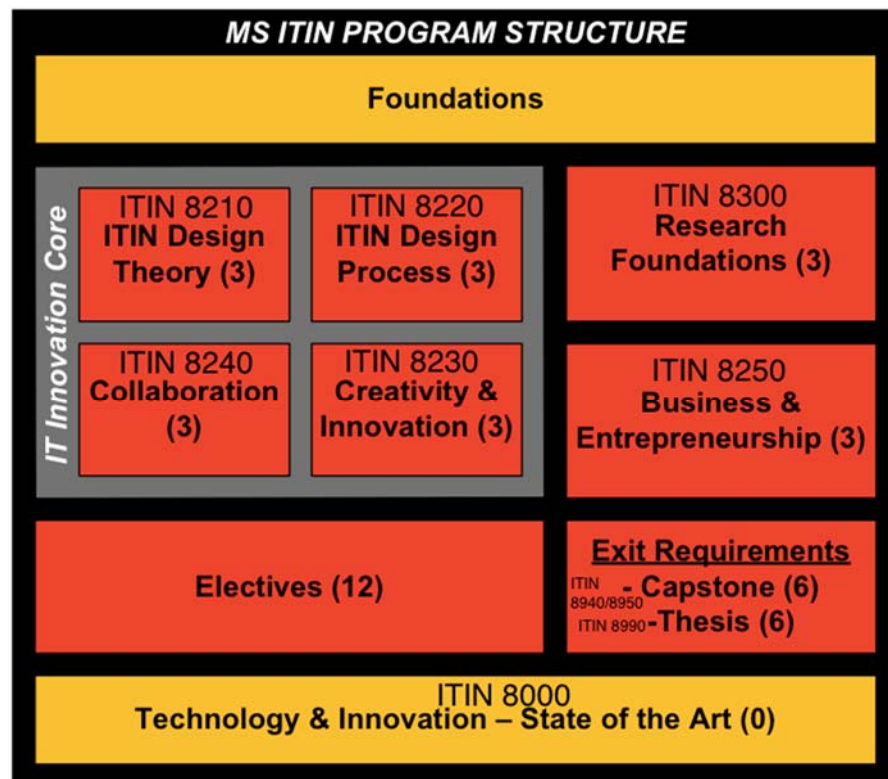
MS ITIN PROGRAM STRUCTURE

Foundations

IT Innovation Core

ITIN 8210
ITIN Design Theory (3)

ITIN 8220
ITIN Design Process (3)

ITIN 8240
Collaboration (3)

ITIN 8230
Creativity & Innovation (3)

ITIN 8300
Research Foundations (3)

ITIN 8250
Business & Entrepreneurship (3)

Electives (12)

Exit Requirements
ITIN 8940/8950 - Capstone (6)
ITIN 8990 -Thesis (6)

ITIN 8000
Technology & Innovation – State of the Art (0)